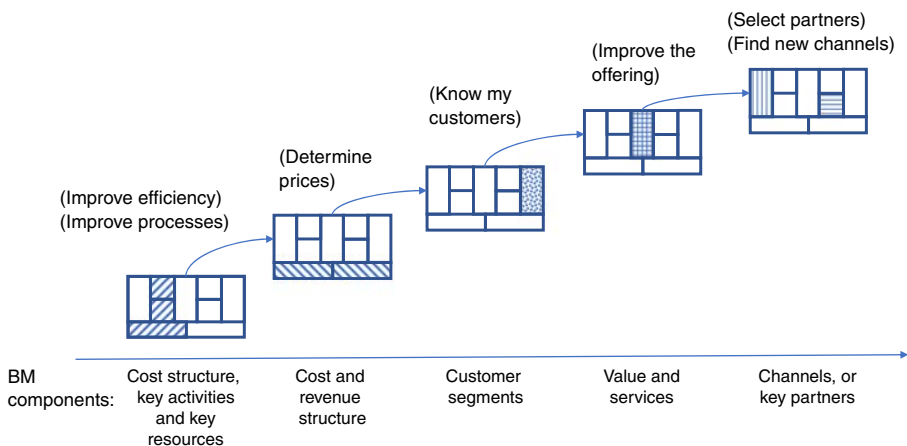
(Select partners)
(Find new channels)

(Improve the offering)

(Know my customers)

(Determine prices)

(Improve efficiency)
(Improve processes)

BM components:

Cost structure, key activities and key resources

Cost and revenue structure

Customer segments

Value and services

Channels, or key partners